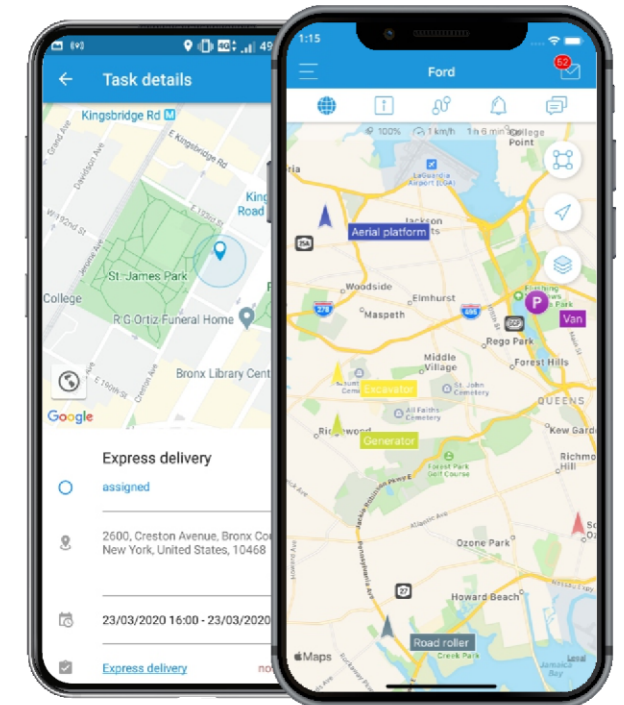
49

Task details

Kingsbridge Rd

E Kingsbridge Rd

Kingsbridge Road

Grand Ave

Davidson Ave

W 192nd St

Jerome Ave

St. James Park

College

R G Ortiz Funeral Home

Bronx Library Cent

E 196th St

Creston Ave

Google

Express delivery

assigned

2600, Creston Avenue, Bronx Cou New York, United States, 10468

23/03/2020 16:00 - 23/03/2020

Express delivery

no

1:15

Ford

52

100%

1 km/h

1 h 6 min

College Point

LaGuardia Airport (LGA)

Aerial platform

Jackson Heights

Woodside

Elmhurst

Maspeth

Flushing Meadows Corona Park

Van

Rego Park

Forest Hills

Middle Village

Excavator

St. John Cemetery

All Faiths Cemetery

QUEENS

Kew Gardens

Ridgewood

Generator

Richmond Hill

Forest Park Golf Course

Jackie Robinson Pkwy

Ozone Park

Howard Beach

Road roller

Maps